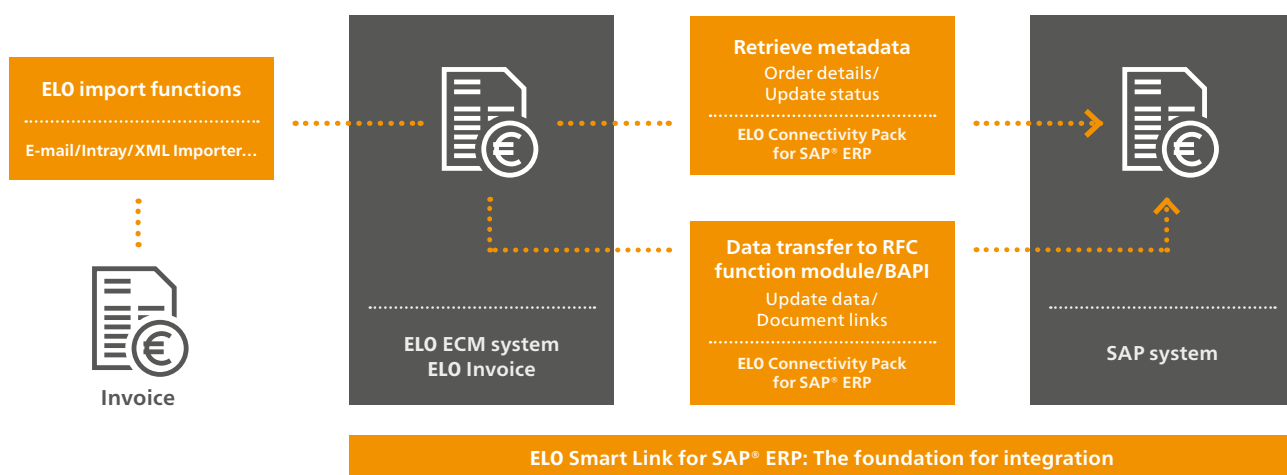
ELO import functions

E-mail/Intray/XML Importer…

Invoice

ELO ECM system
ELO Invoice

Retrieve metadata
Order details/
Update status

ELO Connectivity Pack
for SAP® ERP

Data transfer to RFC
function module/BAPI
Update data/
Document links

ELO Connectivity Pack
for SAP® ERP

SAP system

ELO Smart Link for SAP® ERP: The foundation for integration